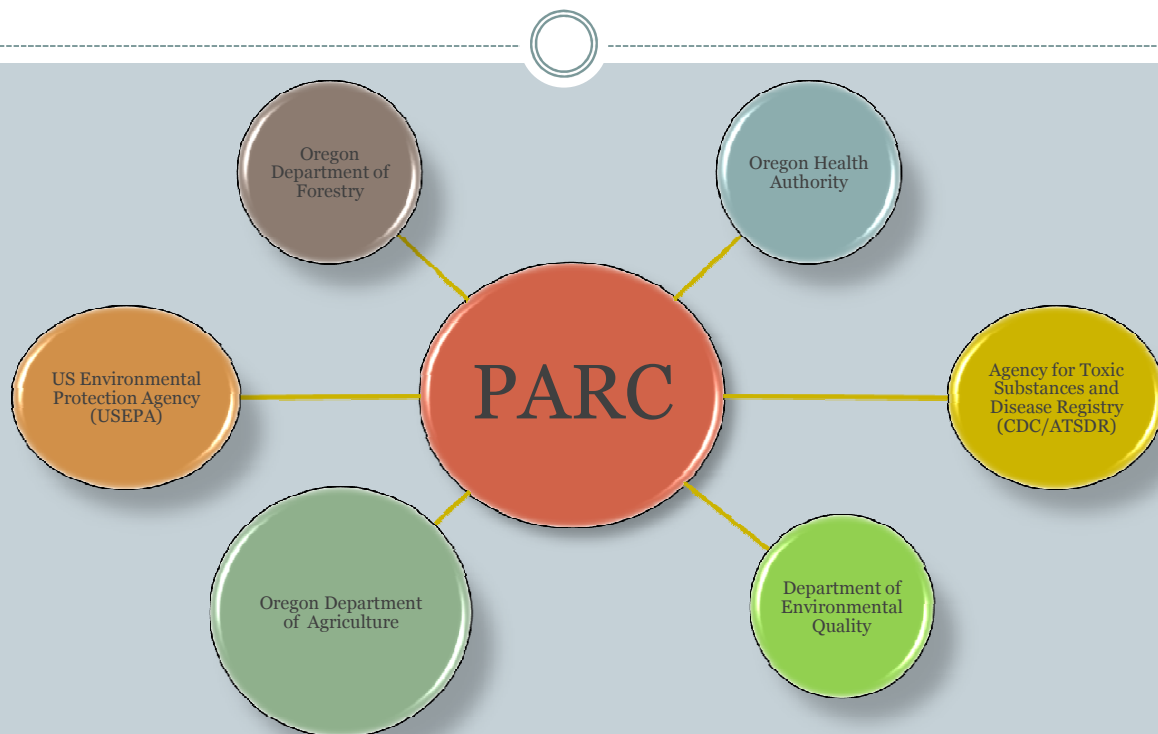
Oregon Department of Forestry

Oregon Health Authority

US Environmental Protection Agency (USEPA)

PARC

Agency for Toxic Substances and Disease Registry (CDC/ATSDR)

Oregon Department of Agriculture

Department of Environmental Quality